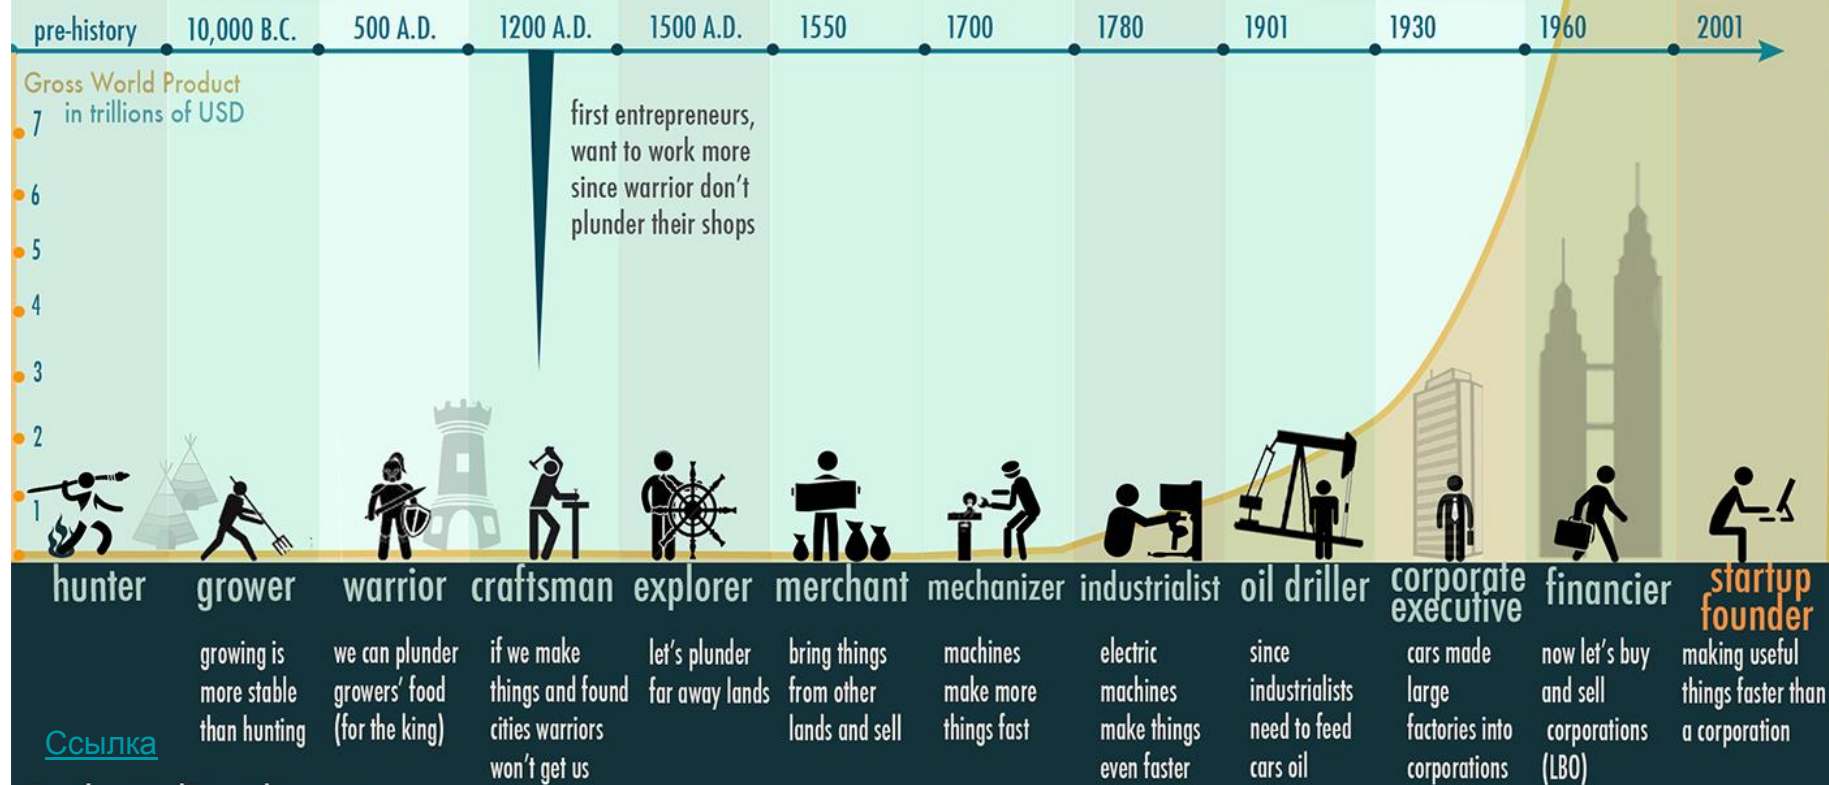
pre-history 10,000 B.C. 500 A.D. 1200 A.D. 1500 A.D. 1550 1700 1780 1901 1930 1960 2001

Gross World Product in trillions of USD

7
6
5
4
3
2
1

first entrepreneurs, want to work more since warrior don't plunder their shops

hunter

grower
growing is more stable than hunting

warrior
we can plunder growers' food (for the king)

craftsman
if we make things and found cities warriors won't get us

explorer
let's plunder far away lands

merchant
bring things from other lands and sell

mechanizer
machines make more things fast

industrialist
electric machines make things even faster

oil driller
since industrialists need to feed cars oil

corporate executive
cars made large factories into corporations

financier
now let's buy and sell corporations (LBO)

startup founder
making useful things faster than a corporation

Ссылка